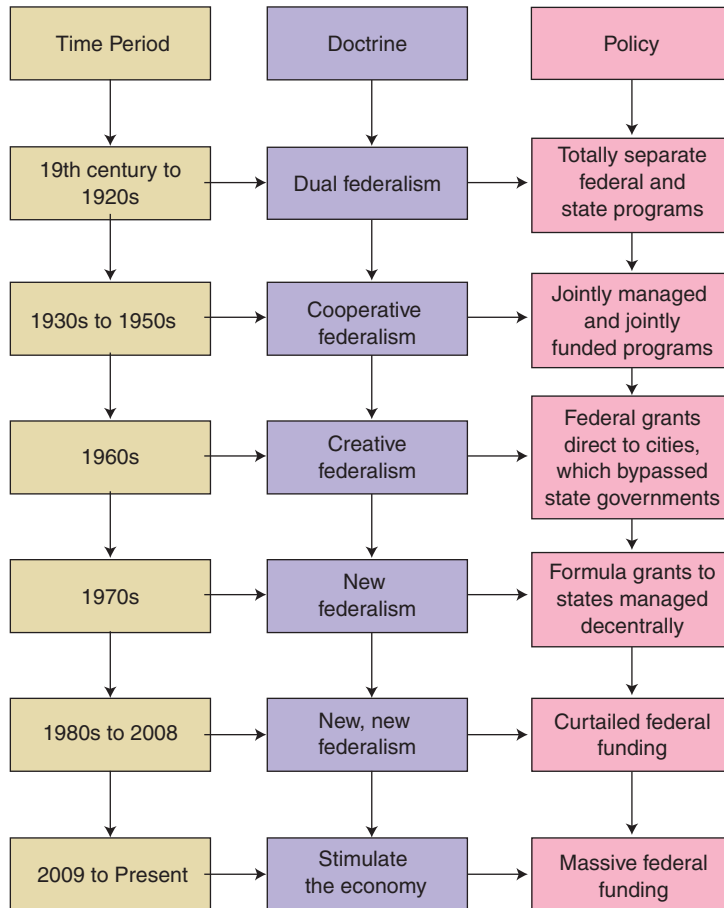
| Time Period | Doctrine | Policy |
|---|---|---|
| 19th century to 1920s | Dual federalism | Totally separate federal and state programs |
| 1930s to 1950s | Cooperative federalism | Jointly managed and jointly funded programs |
| 1960s | Creative federalism | Federal grants direct to cities, which bypassed state governments |
| 1970s | New federalism | Formula grants to states managed decentrally |
| 1980s to 2008 | New, new federalism | Curtailed federal funding |
| 2009 to Present | Stimulate the economy | Massive federal funding |